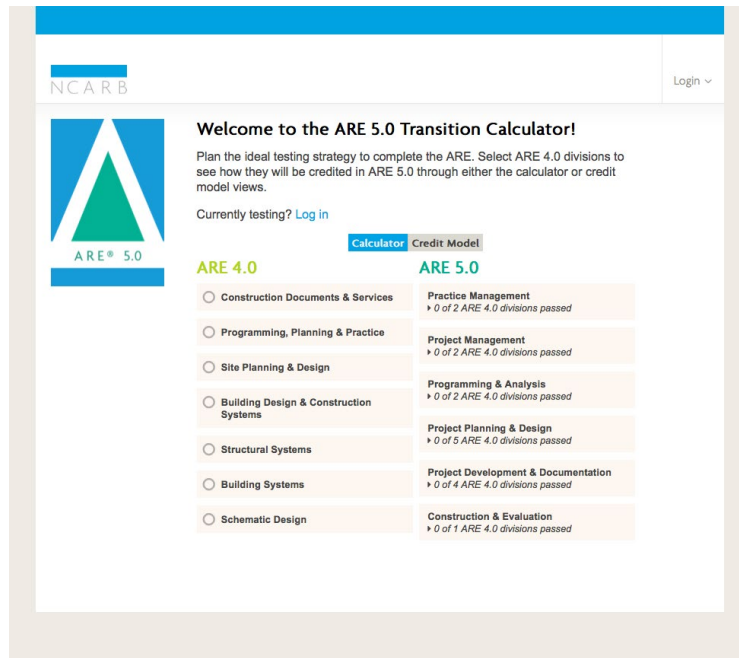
NCARB

Login

ARE® 5.0

Welcome to the ARE 5.0 Transition Calculator!

Plan the ideal testing strategy to complete the ARE. Select ARE 4.0 divisions to see how they will be credited in ARE 5.0 through either the calculator or credit model views.

Currently testing? Log in

Calculator Credit Model

ARE 4.0

Construction Documents & Services

Programming, Planning & Practice

Site Planning & Design

Building Design & Construction Systems

Structural Systems

Building Systems

Schematic Design

ARE 5.0

Practice Management
0 of 2 ARE 4.0 divisions passed

Project Management
0 of 2 ARE 4.0 divisions passed

Programming & Analysis
0 of 2 ARE 4.0 divisions passed

Project Planning & Design
0 of 5 ARE 4.0 divisions passed

Project Development & Documentation
0 of 4 ARE 4.0 divisions passed

Construction & Evaluation
0 of 1 ARE 4.0 divisions passed